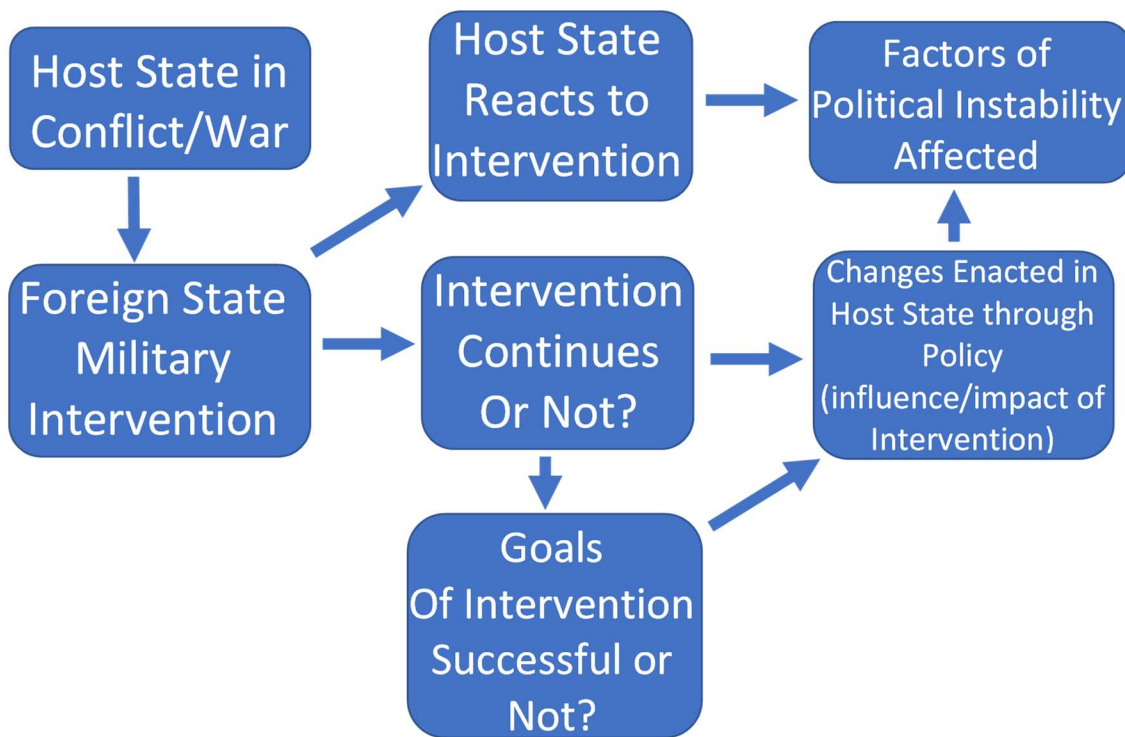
Host State in Conflict/War

Foreign State Military Intervention

Host State Reacts to Intervention

Intervention Continues Or Not?

Goals Of Intervention Successful or Not?

Factors of Political Instability Affected

Changes Enacted in Host State through Policy (influence/impact of Intervention)